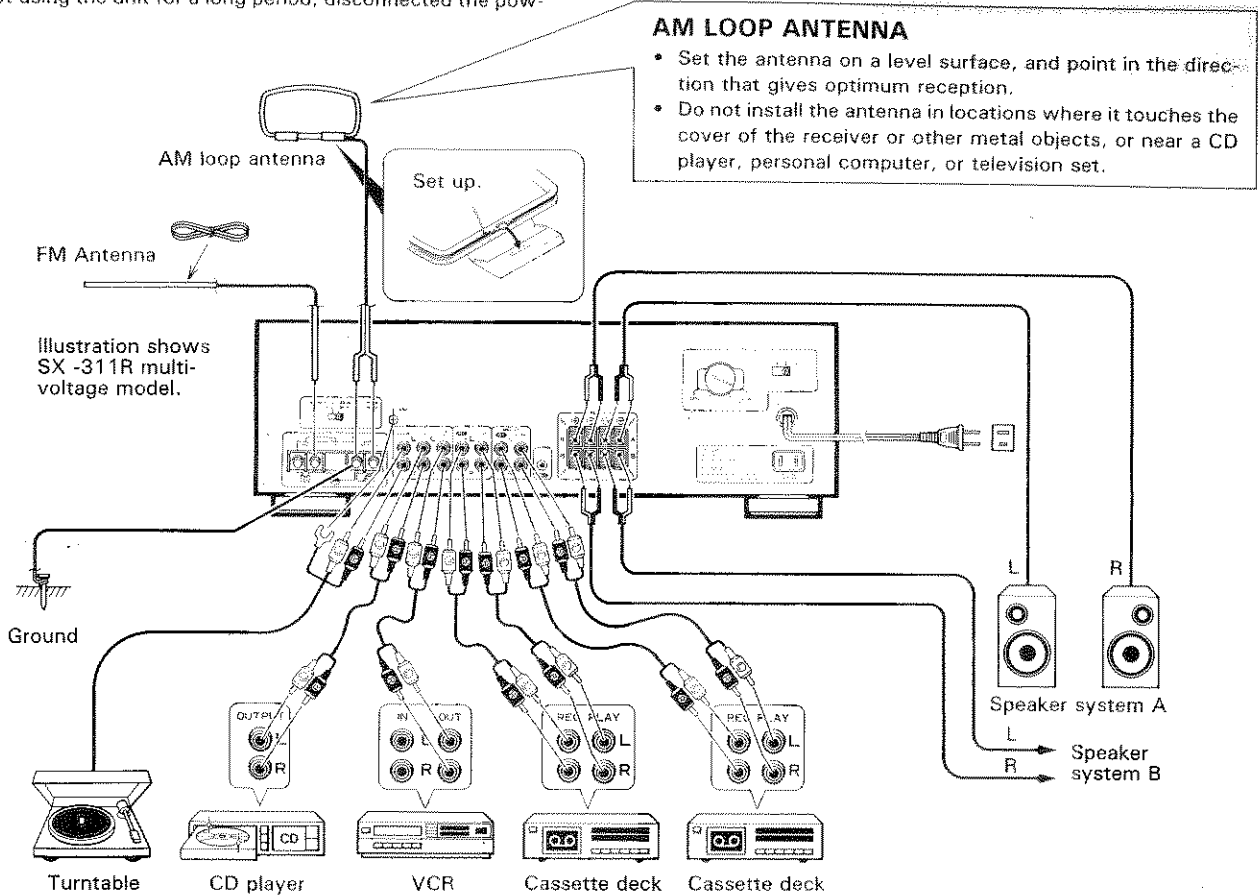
t using the unit for a long period, disconnected the pow-

AM LOOP ANTENNA
• Set the antenna on a level surface, and point in the direction that gives optimum reception.
• Do not install the antenna in locations where it touches the cover of the receiver or other metal objects, or near a CD player, personal computer, or television set.

AM loop antenna

Set up.

FM Antenna

Illustration shows SX -311R multi-voltage model.

Ground

L

R

Speaker system A

L

R

Speaker system B

OUTPUT

L

R

IN

OUT

L

R

REC

PLAY

L

R

REC

PLAY

L

R

CD

Turntable

CD player

VCR

Cassette deck

Cassette deck